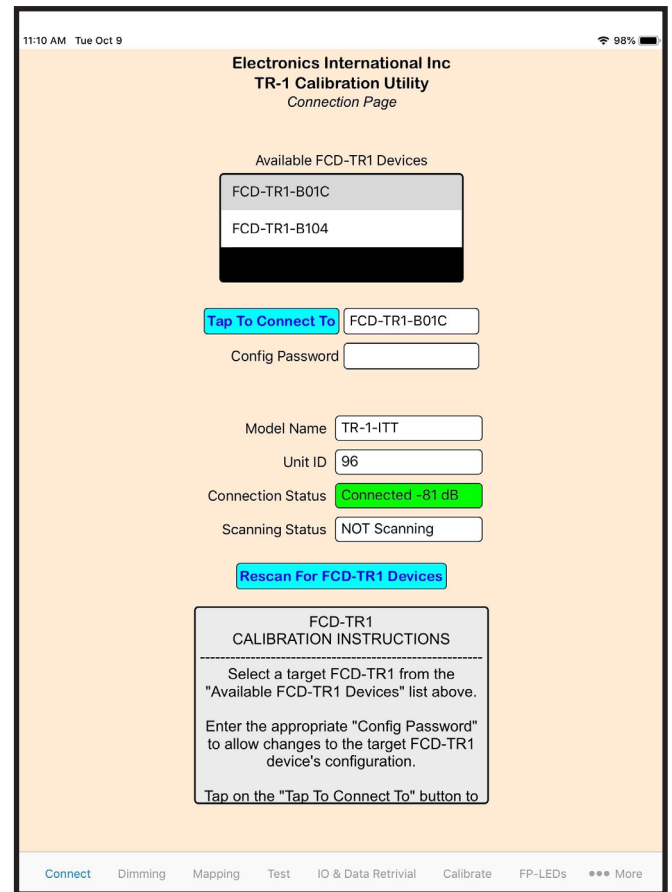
11:10 AM Tue Oct 9

98%

Electronics International Inc
TR-1 Calibration Utility
Connection Page

Available FCD-TR1 Devices

FCD-TR1-B01C

FCD-TR1-B104

Tap To Connect To FCD-TR1-B01C

Config Password

Model Name TR-1-ITT

Unit ID 96

Connection Status Connected -81 dB

Scanning Status NOT Scanning

Rescan For FCD-TR1 Devices

FCD-TR1
CALIBRATION INSTRUCTIONS

Select a target FCD-TR1 from the "Available FCD-TR1 Devices" list above.

Enter the appropriate "Config Password" to allow changes to the target FCD-TR1 device's configuration.

Tap on the "Tap To Connect To" button to

Connect Dimming Mapping Test IO & Data Retrivial Calibrate FP-LEDs ••• More